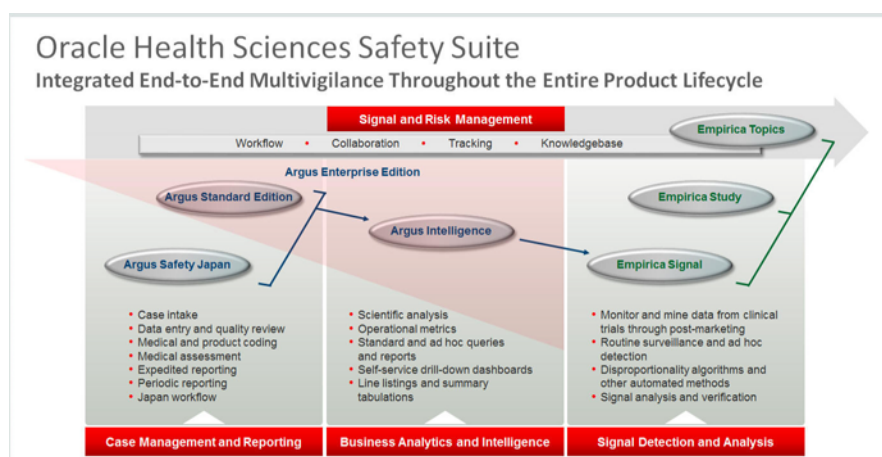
Oracle Health Sciences Safety Suite

Integrated End-to-End Multivigilance Throughout the Entire Product Lifecycle

Signal and Risk Management

Workflow • Collaboration • Tracking • Knowledgebase

Empirica Topics

Argus Enterprise Edition

Argus Standard Edition

Argus Intelligence

Empirica Study

Argus Safety Japan

Empirica Signal

- Case intake
- Data entry and quality review
- Medical and product coding
- Medical assessment
- Expedited reporting
- Periodic reporting
- Japan workflow

- Scientific analysis
- Operational metrics
- Standard and ad hoc queries and reports
- Self-service drill-down dashboards
- Line listings and summary tabulations

- Monitor and mine data from clinical trials through post-marketing
- Routine surveillance and ad hoc detection
- Disproportionality algorithms and other automated methods
- Signal analysis and verification

Case Management and Reporting

Business Analytics and Intelligence

Signal Detection and Analysis